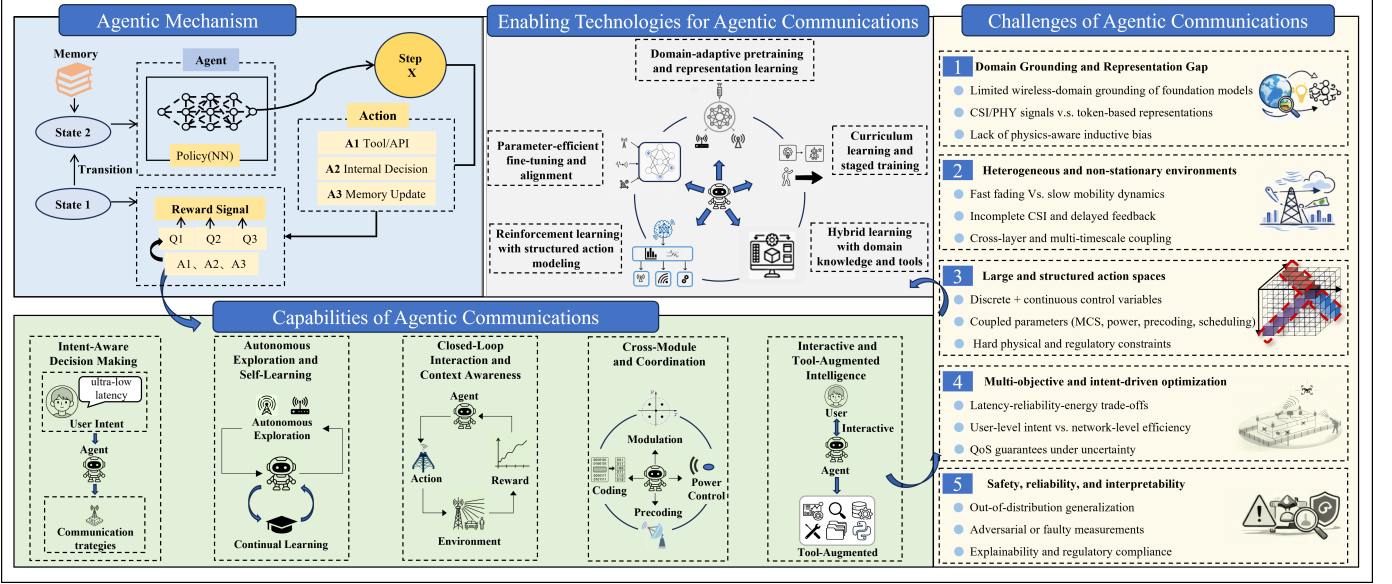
Agentic Mechanism

Memory

Agent

Step X

State 2

Policy(NN)

Action

A1 Tool/API

A2 Internal Decision

A3 Memory Update

Transition

State 1

Reward Signal

Q1 Q2 Q3

A1、A2、A3

Enabling Technologies for Agentic Communications

Domain-adaptive pretraining and representation learning

Parameter-efficient fine-tuning and alignment

Curriculum learning and staged training

Reinforcement learning with structured action modeling

Hybrid learning with domain knowledge and tools

Challenges of Agentic Communications

1 Domain Grounding and Representation Gap

Limited wireless-domain grounding of foundation models

CSI/PHY signals v.s. token-based representations

Lack of physics-aware inductive bias

2 Heterogeneous and non-stationary environments

Fast fading Vs. slow mobility dynamics

Incomplete CSI and delayed feedback

Cross-layer and multi-timescale coupling

3 Large and structured action spaces

Discrete + continuous control variables

Coupled parameters (MCS, power, precoding, scheduling)

Hard physical and regulatory constraints

4 Multi-objective and intent-driven optimization

Latency-reliability-energy trade-offs

User-level intent vs. network-level efficiency

QoS guarantees under uncertainty

5 Safety, reliability, and interpretability

Out-of-distribution generalization

Adversarial or faulty measurements

Explainability and regulatory compliance

Capabilities of Agentic Communications

Intent-Aware Decision Making

ultra-low latency

User Intent

Agent

Communication trategies

Autonomous Exploration and Self-Learning

Autonomous Exploration

Continual Learning

Closed-Loop Interaction and Context Awareness

Agent

Action

Reward

Environment

Cross-Module and Coordination

Modulation

Coding

Power Control

Precoding

Interactive and Tool-Augmented Intelligence

User

Interactive

Agent

Tool-Augmented